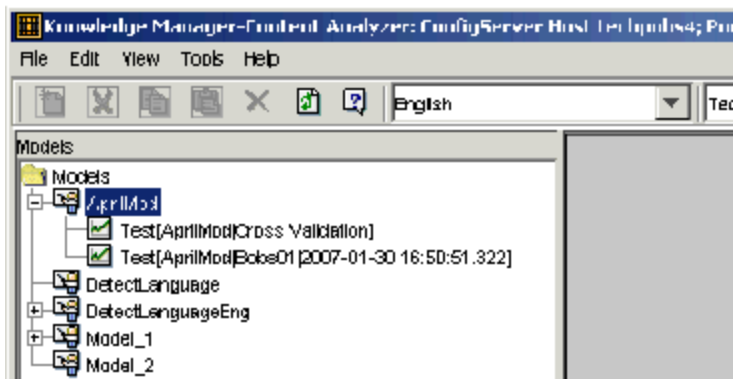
Knowledge Manager-Content Analyzer: ConfigServer Host Techpubs4; Po

File Edit View Tools Help

English

Tec

Models

Models

AprilMod

Test[AprilMod|Cross Validation]

Test[AprilMod|Boks01|2007-01-30 16:50:51.322]

DetectLanguage

DetectLanguageEng

Model_1

Model_2